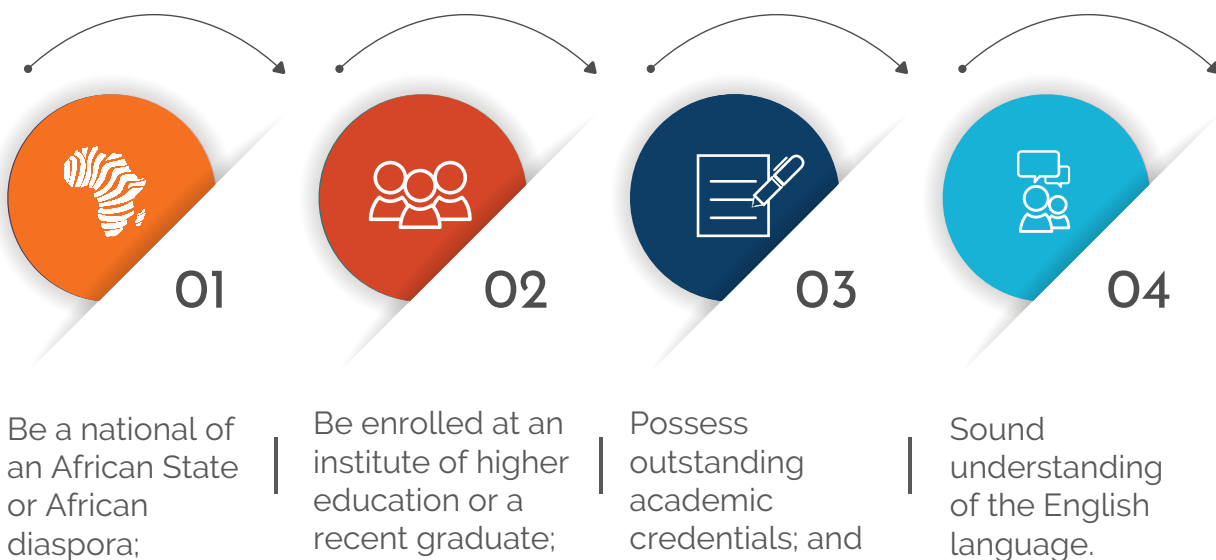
01

Be a national of an African State or African diaspora;

02

Be enrolled at an institute of higher education or a recent graduate;

03

Possess outstanding academic credentials; and

04

Sound understanding of the English language.